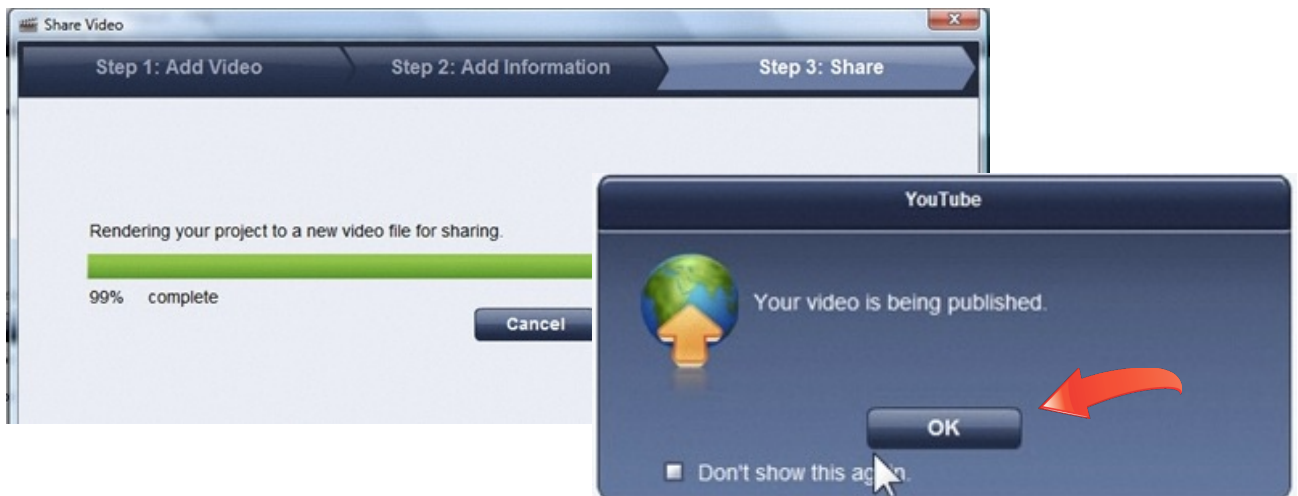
Share Video

Step 1: Add Video

Step 2: Add Information

Step 3: Share

Rendering your project to a new video file for sharing.

99% complete

Cancel

YouTube

Your video is being published.

OK

Don't show this ag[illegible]n.